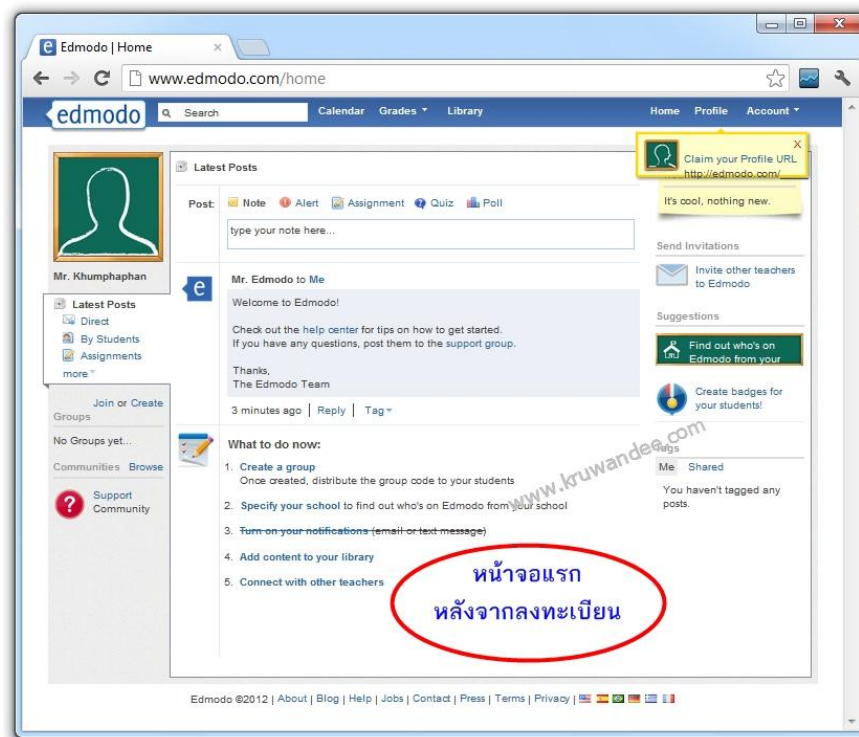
Edmodo | Home

www.edmodo.com/home

edmodo Search Calendar Grades Library Home Profile Account

Latest Posts

Post: Note Alert Assignment Quiz Poll

type your note here...

Mr. Khumphaphan

Latest Posts
Direct
By Students
Assignments
more

Join or Create
Groups

No Groups yet...

Communities Browse

Support Community

Mr. Edmodo to Me

Welcome to Edmodo!

Check out the help center for tips on how to get started.
If you have any questions, post them to the support group.

Thanks,
The Edmodo Team

3 minutes ago | Reply | Tag

What to do now:

1. Create a group
Once created, distribute the group code to your students
2. Specify your school to find out who's on Edmodo from your school
3. ~~Turn on your notifications (email or text message)~~
4. Add content to your library
5. Connect with other teachers

www.kruwandee.com

หน้าจอแรก
หลังจากลงทะเบียน

Claim your Profile URL
http://edmodo.com/

It's cool, nothing new.

Send Invitations

Invite other teachers to Edmodo

Suggestions

Find out who's on Edmodo from your

Create badges for your students!

Tags

Me Shared

You haven't tagged any posts.

Edmodo ©2012 | About | Blog | Help | Jobs | Contact | Press | Terms | Privacy |